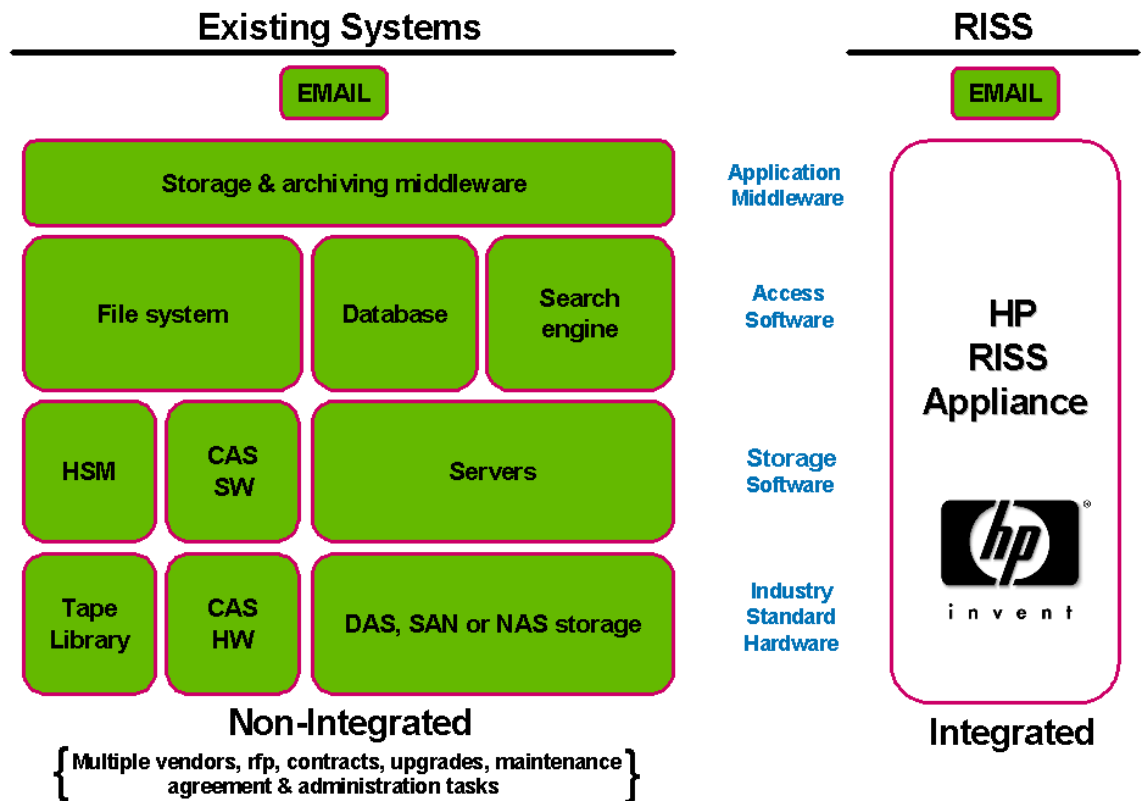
Existing Systems

RISS

EMAIL

EMAIL

Storage & archiving middleware

Application Middleware

File system

Database

Search engine

Access Software

HSM

CAS SW

Servers

Storage Software

Tape Library

CAS HW

DAS, SAN or NAS storage

Industry Standard Hardware

HP RISS Appliance

hp

invent

Non-Integrated

Multiple vendors, rfp, contracts, upgrades, maintenance agreement & administration tasks

Integrated